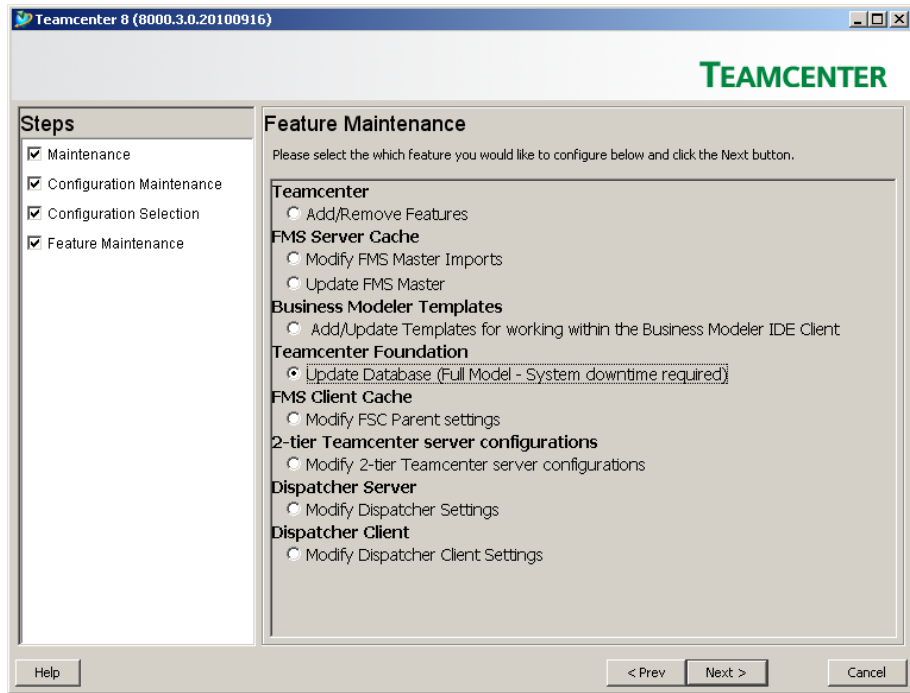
Teamcenter 8 (8000.3.0.20100916)

TEAMCENTER

Steps

Maintenance

Configuration Maintenance

Configuration Selection

Feature Maintenance

Feature Maintenance

Please select the which feature you would like to configure below and click the Next button.

Teamcenter

Add/Remove Features

FMS Server Cache

Modify FMS Master Imports

Update FMS Master

Business Modeler Templates

Add/Update Templates for working within the Business Modeler IDE Client

Teamcenter Foundation

Update Database (Full Model - System downtime required)

FMS Client Cache

Modify FSC Parent settings

2-tier Teamcenter server configurations

Modify 2-tier Teamcenter server configurations

Dispatcher Server

Modify Dispatcher Settings

Dispatcher Client

Modify Dispatcher Client Settings

Help

< Prev

Next >

Cancel